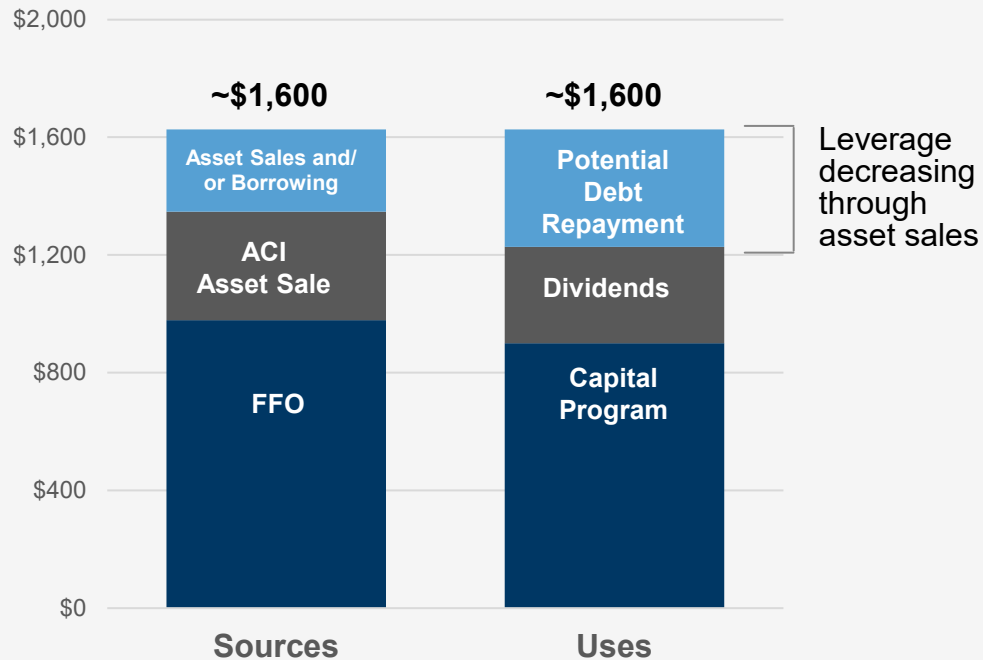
$2,000

$1,600

$1,200

$800

$400

$0

~$1,600

~$1,600

Asset Sales and/ or Borrowing

ACI Asset Sale

FFO

Potential Debt Repayment

Dividends

Capital Program

Leverage decreasing through asset sales

Sources

Uses